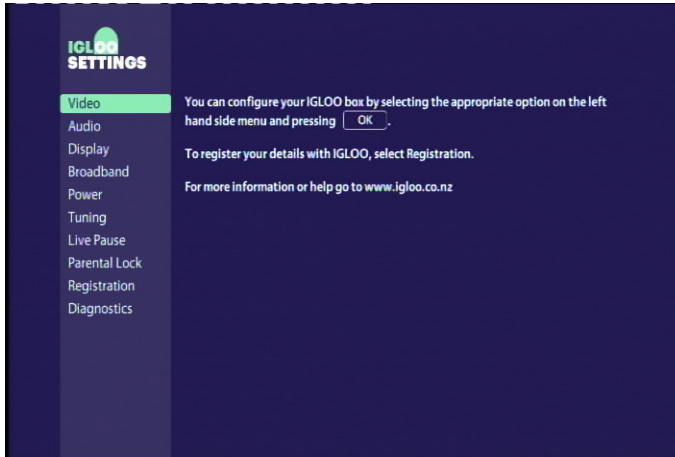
IGLOO
SETTINGS

Video
Audio
Display
Broadband
Power
Tuning
Live Pause
Parental Lock
Registration
Diagnostics

You can configure your IGLOO box by selecting the appropriate option on the left hand side menu and pressing OK.

To register your details with IGLOO, select Registration.

For more information or help go to www.igloo.co.nz